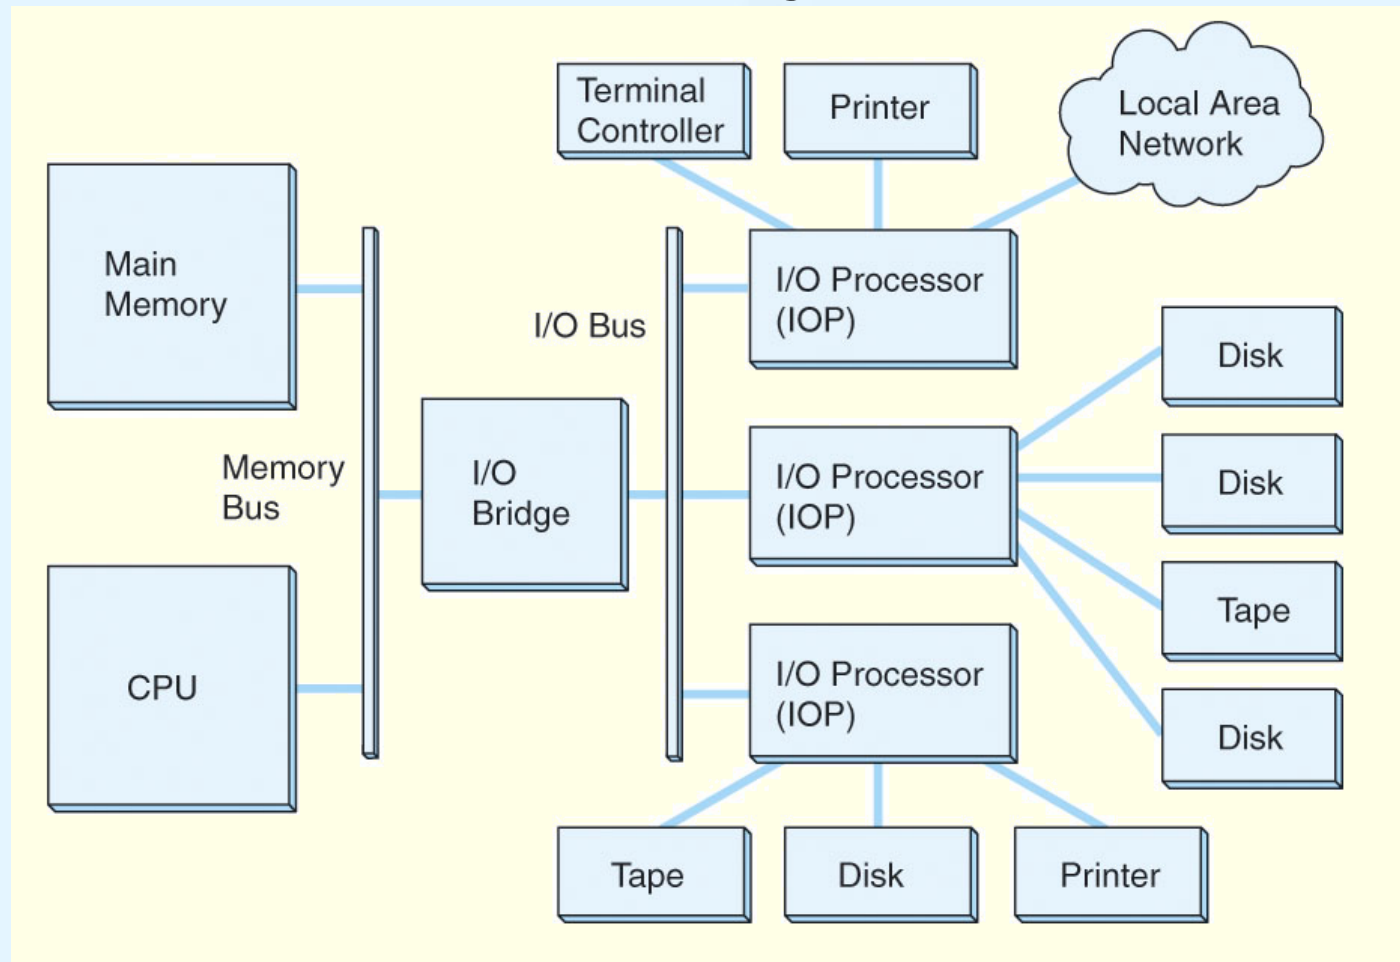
Terminal Controller

Printer

Local Area Network

Main Memory

I/O Bus

I/O Processor (IOP)

Disk

Memory Bus

I/O Bridge

I/O Processor (IOP)

Disk

Tape

CPU

I/O Processor (IOP)

Disk

Tape

Disk

Printer